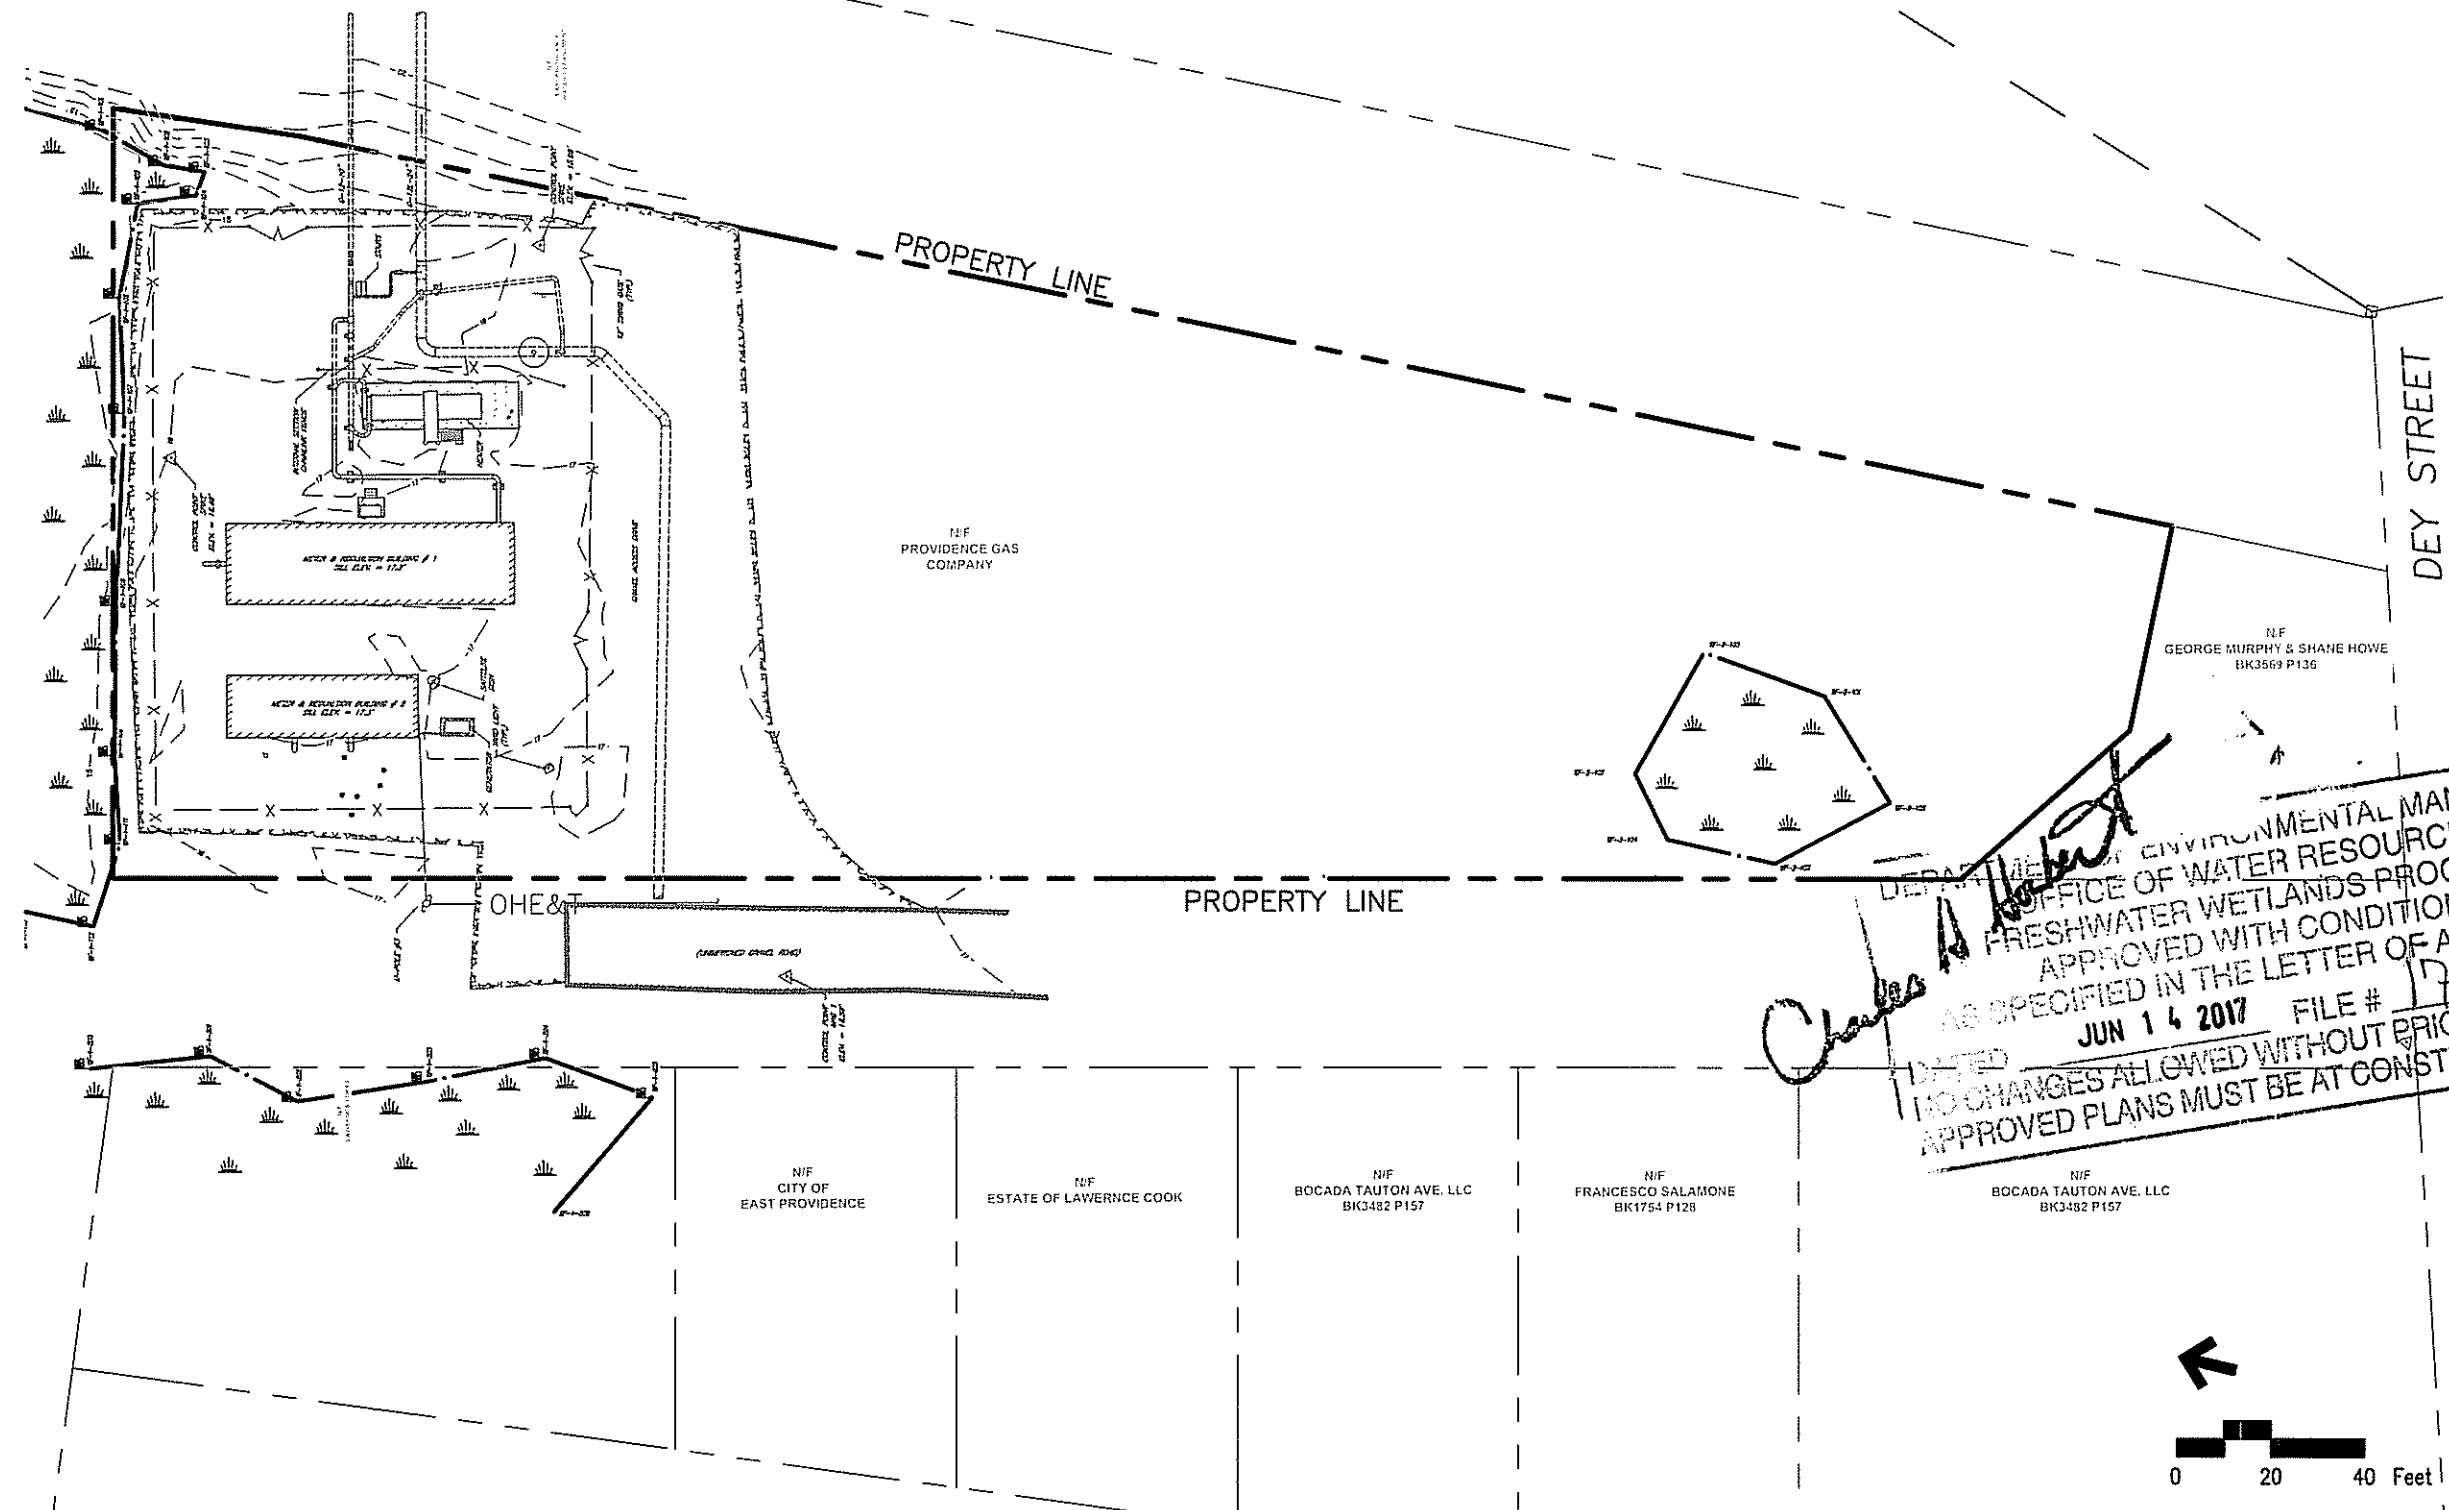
PROPERTY LINE

DEY STREET

N/F
PROVIDENCE GAS
COMPANY

N/F
GEORGE MURPHY & SHANE HOWE
BK3569 P136

METER & REGULATION BUILDING # 1
SILL ELEV. = 17.3'

METER & REGULATION BUILDING # 2
SILL ELEV. = 17.3'

OHE&T

PROPERTY LINE

DEPARTMENT OF ENVIRONMENTAL MAN
OFFICE OF WATER RESOURC
FRESHWATER WETLANDS PROG
APPROVED WITH CONDITION
AS SPECIFIED IN THE LETTER OF A
JUN 1 4 2017 FILE # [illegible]
DATED
NO CHANGES ALLOWED WITHOUT PRIO
APPROVED PLANS MUST BE AT CONST

Charles A. Horbert

N/F
CITY OF
EAST PROVIDENCE

N/F
ESTATE OF LAWERNCE COOK

N/F
BOCADA TAUTON AVE. LLC
BK3482 P157

N/F
FRANCESCO SALAMONE
BK1754 P128

N/F
BOCADA TAUTON AVE. LLC
BK3482 P157

0 20 40 Feet